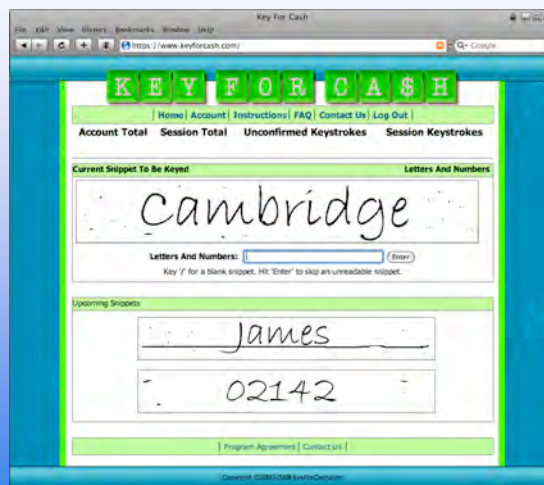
Key For Cash

File Edit View History Bookmarks Window Help

https://www.keyforcash.com/

Q- Google

KEY FOR CA$H

| Home | Account | Instructions | FAQ | Contact Us | Log Out |

Account Total Session Total Unconfirmed Keystrokes Session Keystrokes

Current Snippet To Be Keyed

Letters And Numbers

Cambridge

Letters And Numbers:

Enter

Key '/' for a blank snippet. Hit 'Enter' to skip an unreadable snippet.

Upcoming Snippets

James

02142

| Program Agreement | Contact Us |

Copyright ©2002-2008 KeyForCash.com